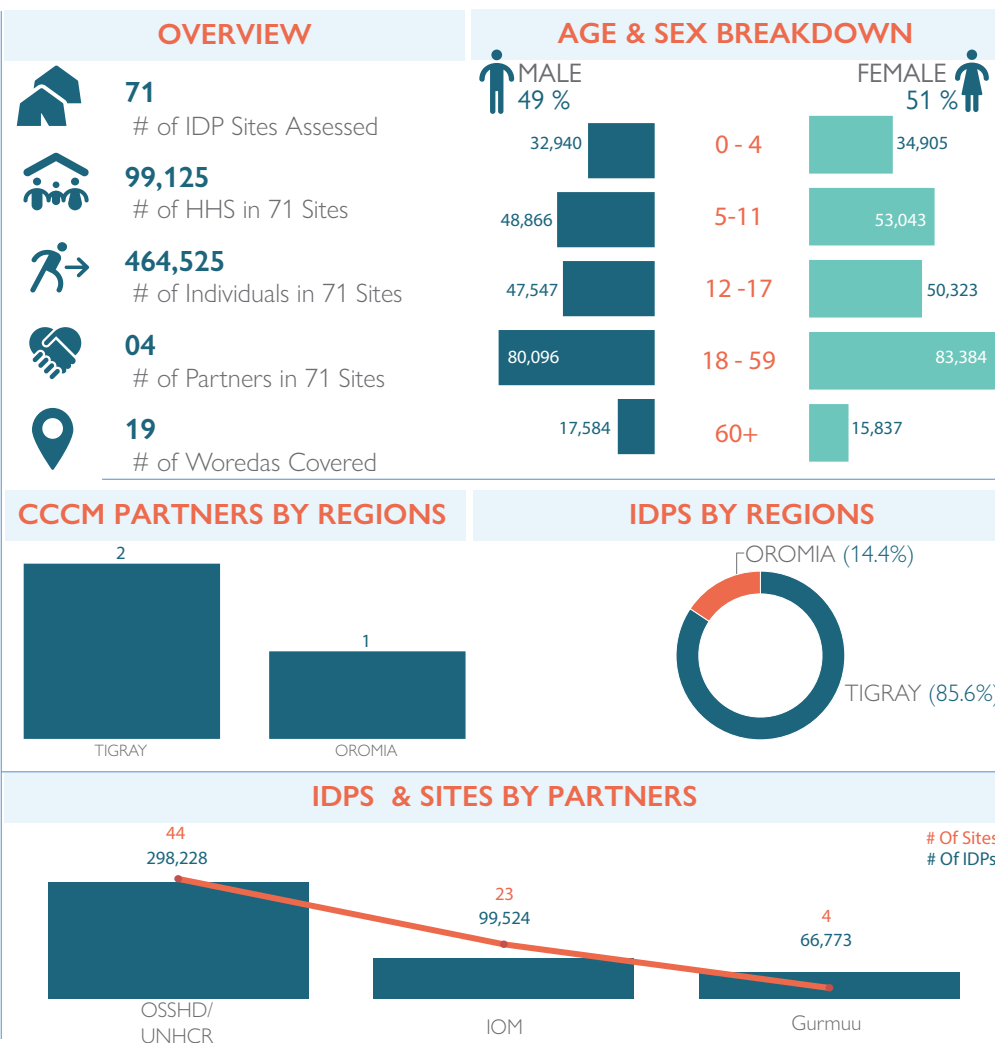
OVERVIEW

71
# of IDP Sites Assessed

99,125
# of HHS in 71 Sites

464,525
# of Individuals in 71 Sites

04
# of Partners in 71 Sites

19
# of Woredas Covered

AGE & SEX BREAKDOWN

MALE
49 %

FEMALE
51 %

| MALE | AGE | FEMALE |
|---|---|---|
| 32,940 | 0 - 4 | 34,905 |
| 48,866 | 5-11 | 53,043 |
| 47,547 | 12 -17 | 50,323 |
| 80,096 | 18 - 59 | 83,384 |
| 17,584 | 60+ | 15,837 |

CCCM PARTNERS BY REGIONS

2
1
TIGRAY
OROMIA

IDPS BY REGIONS

OROMIA (14.4%)
TIGRAY (85.6%)

IDPS & SITES BY PARTNERS

# Of Sites
# Of IDPs

44
298,228
OSSHD/
UNHCR

23
99,524
IOM

4
66,773
Gurmuu